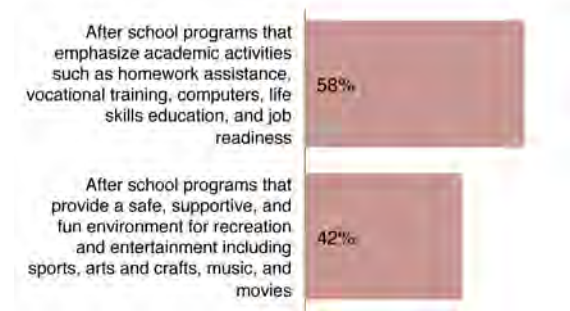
After school programs that emphasize academic activities such as homework assistance, vocational training, computers, life skills education, and job readiness

58%

After school programs that provide a safe, supportive, and fun environment for recreation and entertainment including sports, arts and crafts, music, and movies

42%